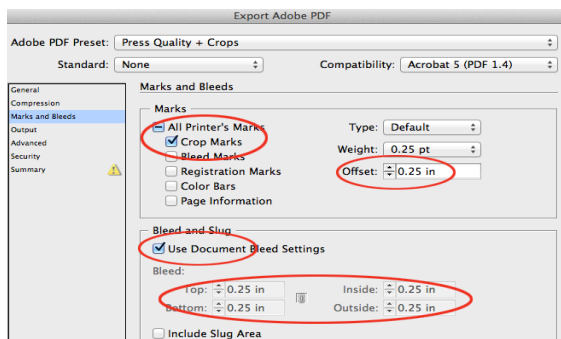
Export Adobe PDF

Adobe PDF Preset: Press Quality + Crops

Standard: None

Compatibility: Acrobat 5 (PDF 1.4)

General
Compression
Marks and Bleeds
Output
Advanced
Security
Summary

Marks and Bleeds

Marks

All Printer's Marks
Crop Marks
Bleed Marks
Registration Marks
Color Bars
Page Information

Type: Default
Weight: 0.25 pt
Offset: 0.25 in

Bleed and Slug

Use Document Bleed Settings

Bleed:

Top: 0.25 in
Bottom: 0.25 in
Inside: 0.25 in
Outside: 0.25 in

Include Slug Area